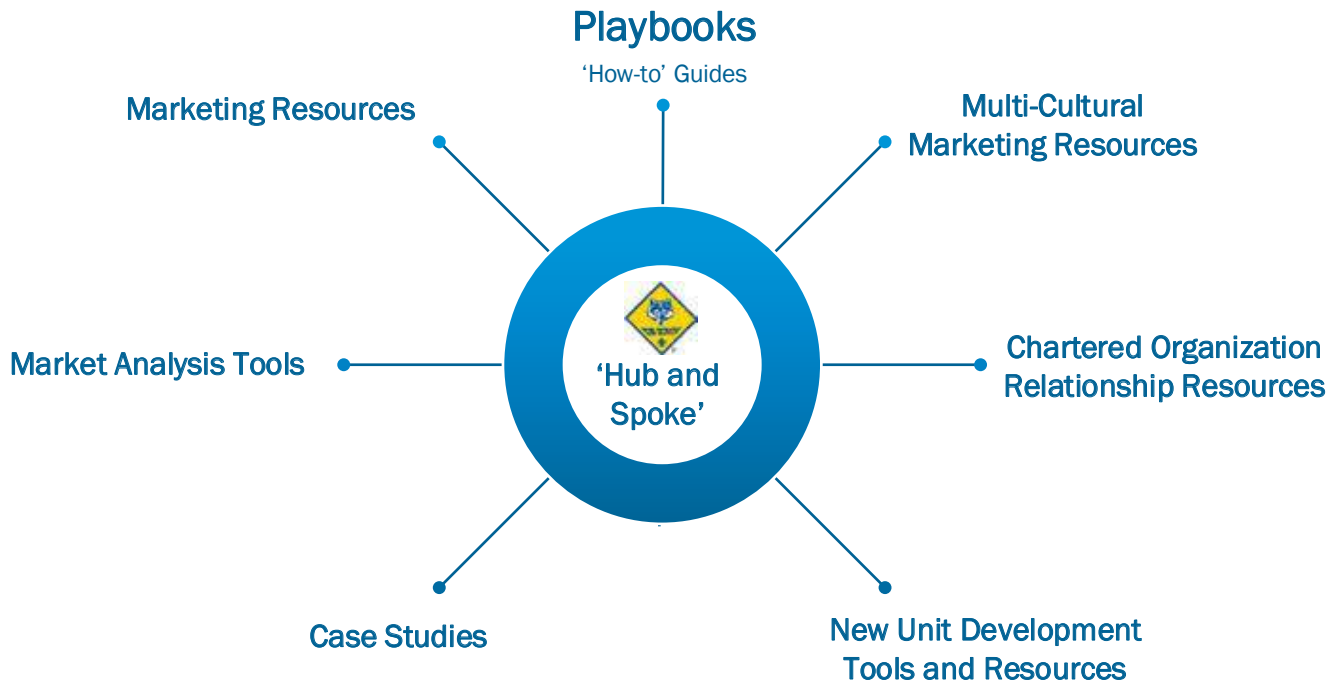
Playbooks
'How-to' Guides

Marketing Resources

Multi-Cultural Marketing Resources

'Hub and Spoke'

Market Analysis Tools

Chartered Organization Relationship Resources

Case Studies

New Unit Development Tools and Resources